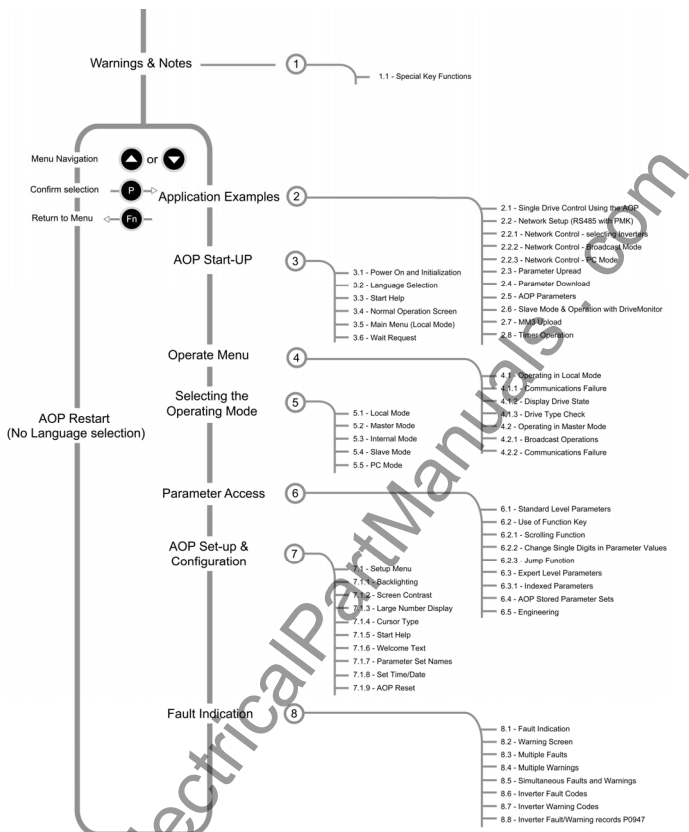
Warnings & Notes

1

1.1 - Special Key Functions

Menu Navigation or

Confirm selection P

Return to Menu Fn

Application Examples

2

2.1 - Single Drive Control Using the AOP
2.2 - Network Setup (RS485 with PMK)
2.2.1 - Network Control - selecting Inverters
2.2.2 - Network Control - Broadcast Mode
2.2.3 - Network Control - PC Mode
2.3 - Parameter Upread
2.4 - Parameter Download
2.5 - AOP Parameters
2.6 - Slave Mode & Operation with DriveMonitor
2.7 - MM3 Upload
2.8 - Timer Operation

AOP Start-UP

3

3.1 - Power On and Initialization
3.2 - Language Selection
3.3 - Start Help
3.4 - Normal Operation Screen
3.5 - Main Menu (Local Mode)
3.6 - Wait Request

AOP Restart (No Language selection)

Operate Menu

4

4.1 - Operating in Local Mode
4.1.1 - Communications Failure
4.1.2 - Display Drive State
4.1.3 - Drive Type Check
4.2 - Operating in Master Mode
4.2.1 - Broadcast Operations
4.2.2 - Communications Failure

Selecting the Operating Mode

5

5.1 - Local Mode
5.2 - Master Mode
5.3 - Internal Mode
5.4 - Slave Mode
5.5 - PC Mode

Parameter Access

6

6.1 - Standard Level Parameters
6.2 - Use of Function Key
6.2.1 - Scrolling Function
6.2.2 - Change Single Digits in Parameter Values
6.2.3 - Jump Function
6.3 - Expert Level Parameters
6.3.1 - Indexed Parameters
6.4 - AOP Stored Parameter Sets
6.5 - Engineering

AOP Set-up & Configuration

7

7.1 - Setup Menu
7.1.1 - Backlighting
7.1.2 - Screen Contrast
7.1.3 - Large Number Display
7.1.4 - Cursor Type
7.1.5 - Start Help
7.1.6 - Welcome Text
7.1.7 - Parameter Set Names
7.1.8 - Set Time/Date
7.1.9 - AOP Reset

Fault Indication

8

8.1 - Fault Indication
8.2 - Warning Screen
8.3 - Multiple Faults
8.4 - Multiple Warnings
8.5 - Simultaneous Faults and Warnings
8.6 - Inverter Fault Codes
8.7 - Inverter Warning Codes
8.8 - Inverter Fault/Warning records P0947

ElectricalPartManuals.com